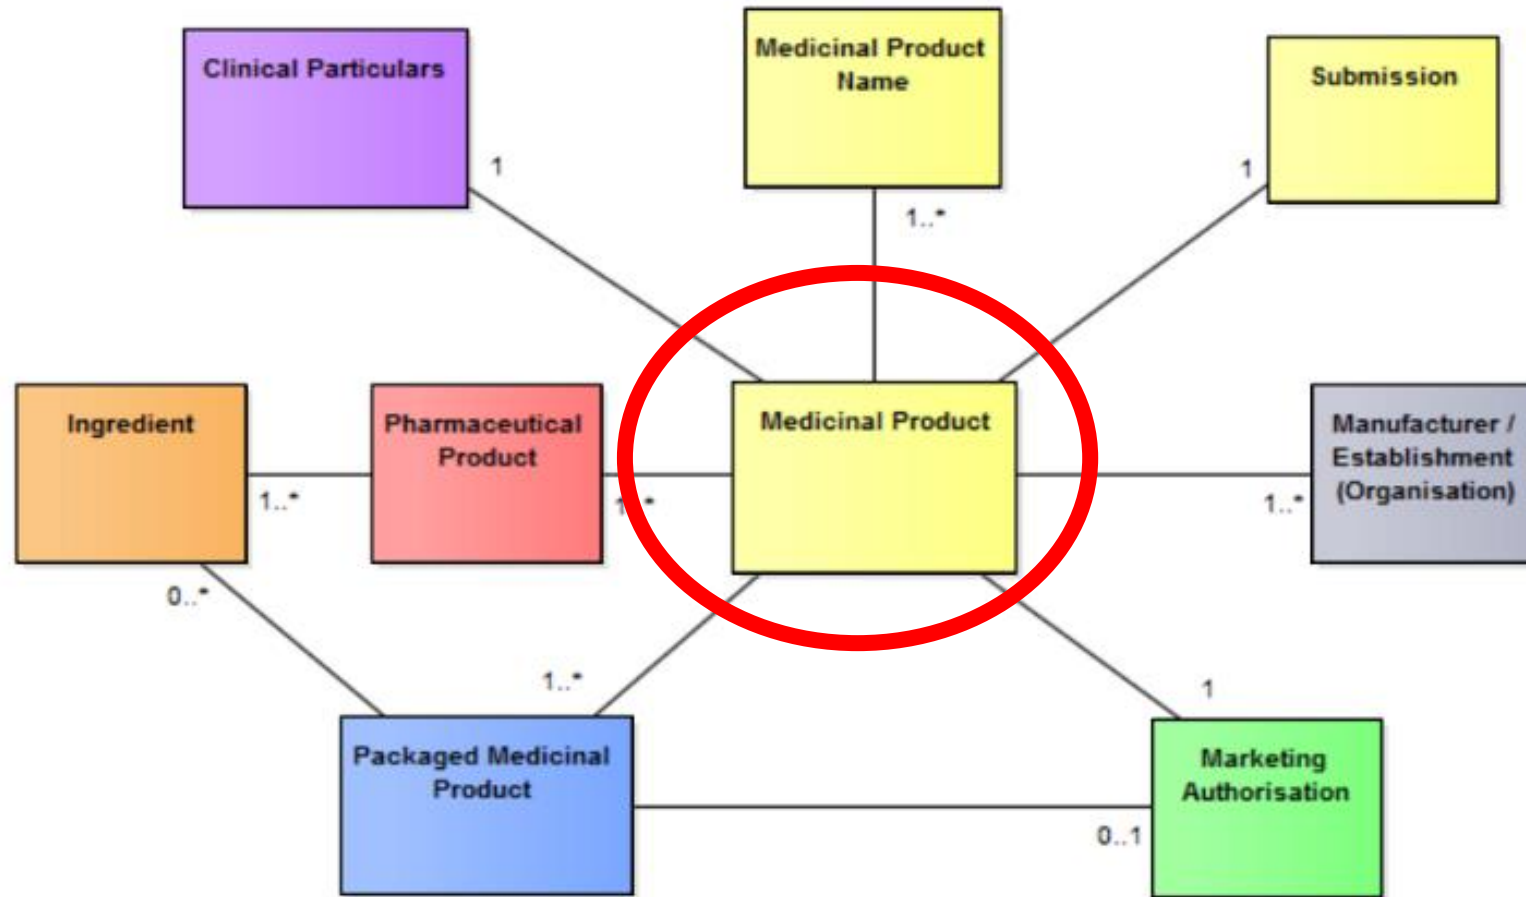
Clinical Particulars

Medicinal Product Name

Submission

1

1..*

1

Ingredient

Pharmaceutical Product

Medicinal Product

Manufacturer / Establishment (Organisation)

1..*

1..*

1..*

0..*

1..*

1

Packaged Medicinal Product

Marketing Authorisation

0..1